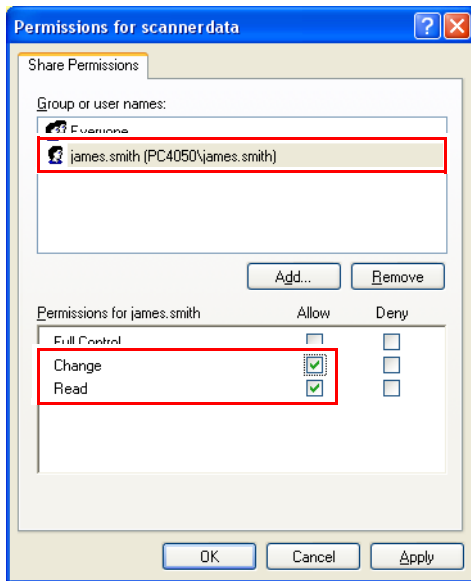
Permissions for scannerdata

Share Permissions

Group or user names:

Everyone

james.smith (PC4050\james.smith)

Add...

Remove

Permissions for james.smith

Allow

Deny

Full Control

Change

Read

OK

Cancel

Apply